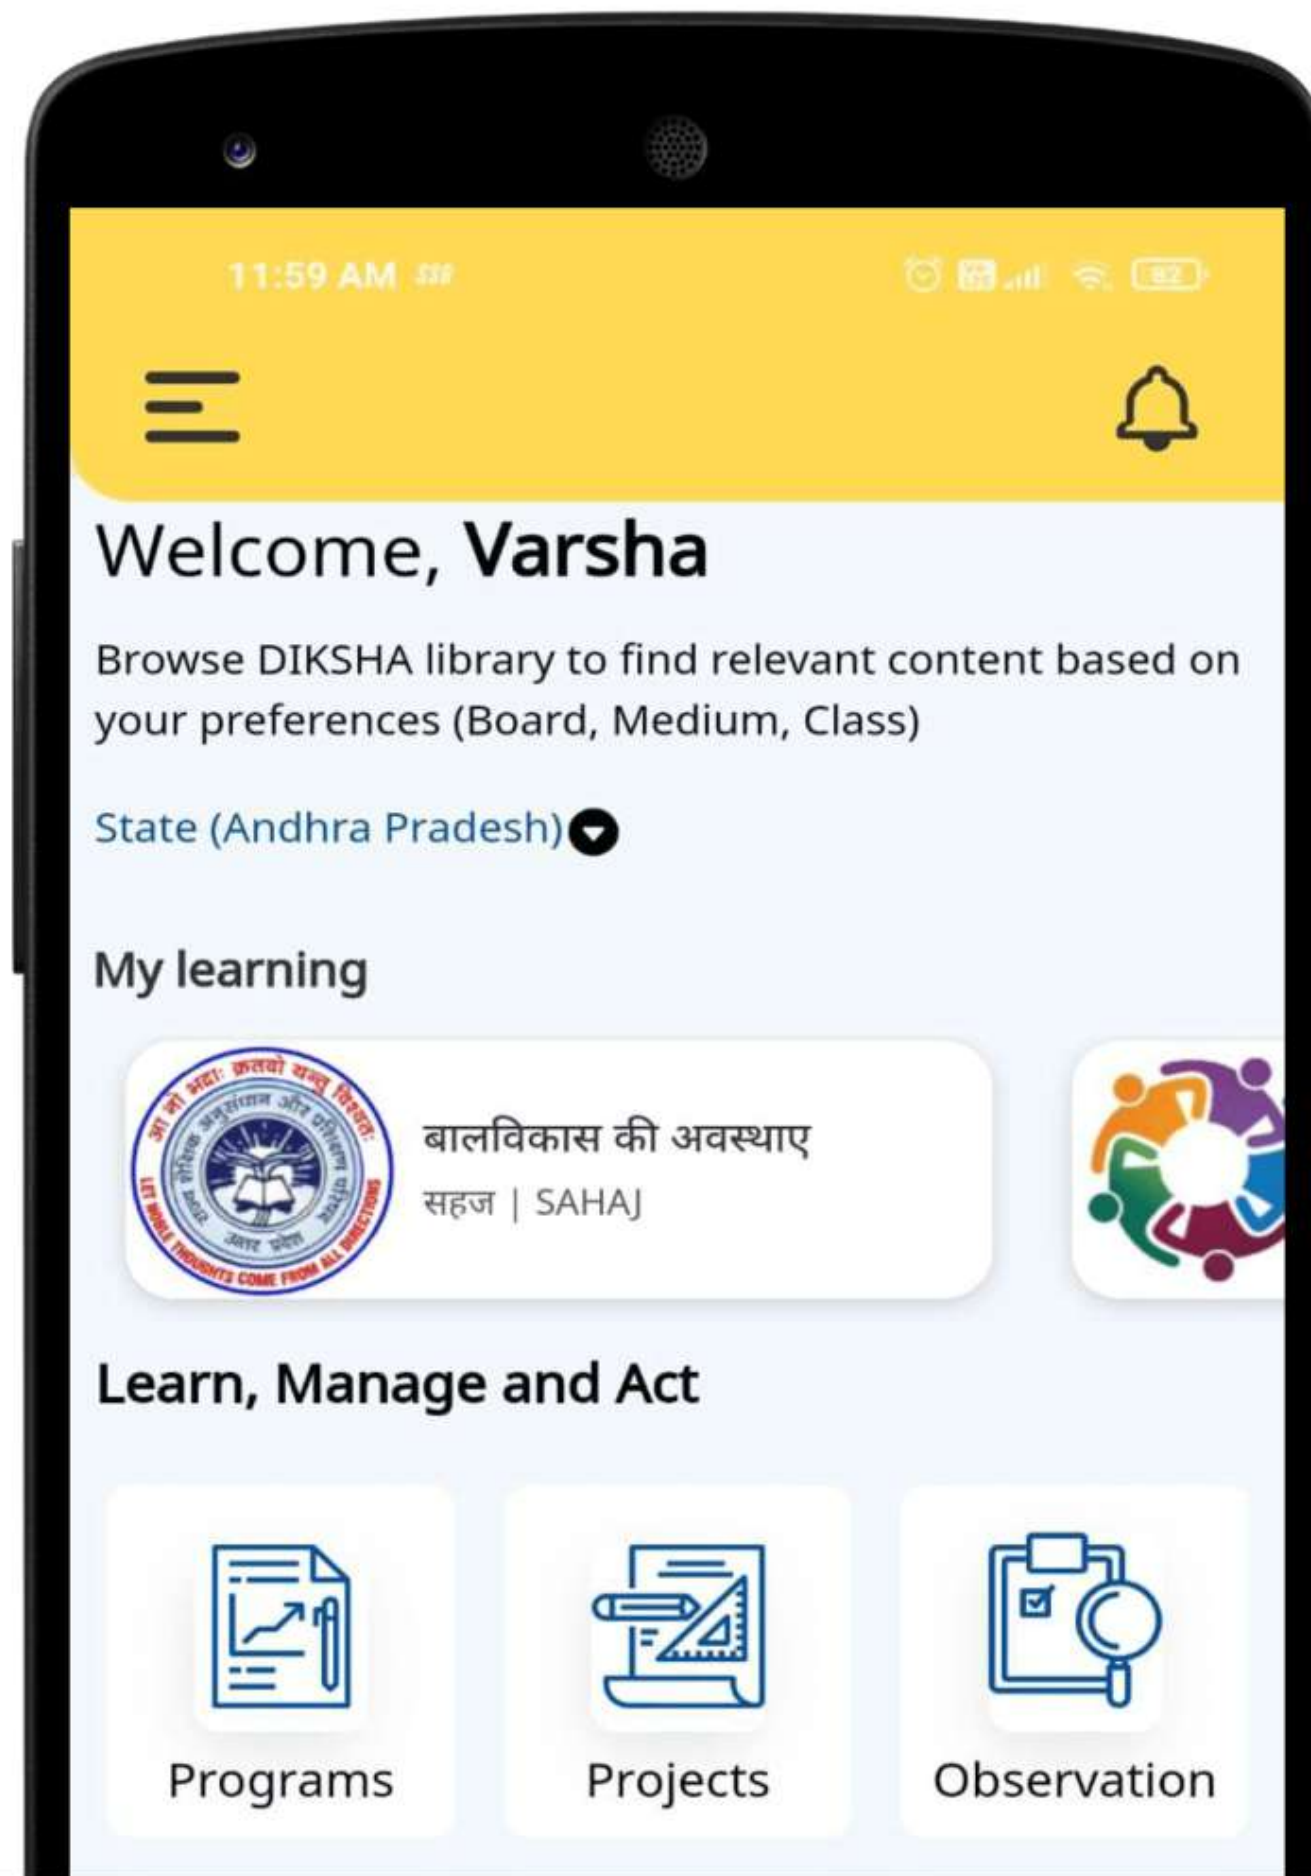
11:59 AM

Welcome, Varsha

Browse DIKSHA library to find relevant content based on your preferences (Board, Medium, Class)

State (Andhra Pradesh)

My learning

आ नो भद्राः क्रतवो यन्तु विश्वतः
LET NOBLE THOUGHTS COME FROM ALL DIRECTIONS

बालविकास की अवस्थाए
सहज | SAHAJ

Learn, Manage and Act

Programs

Projects

Observation